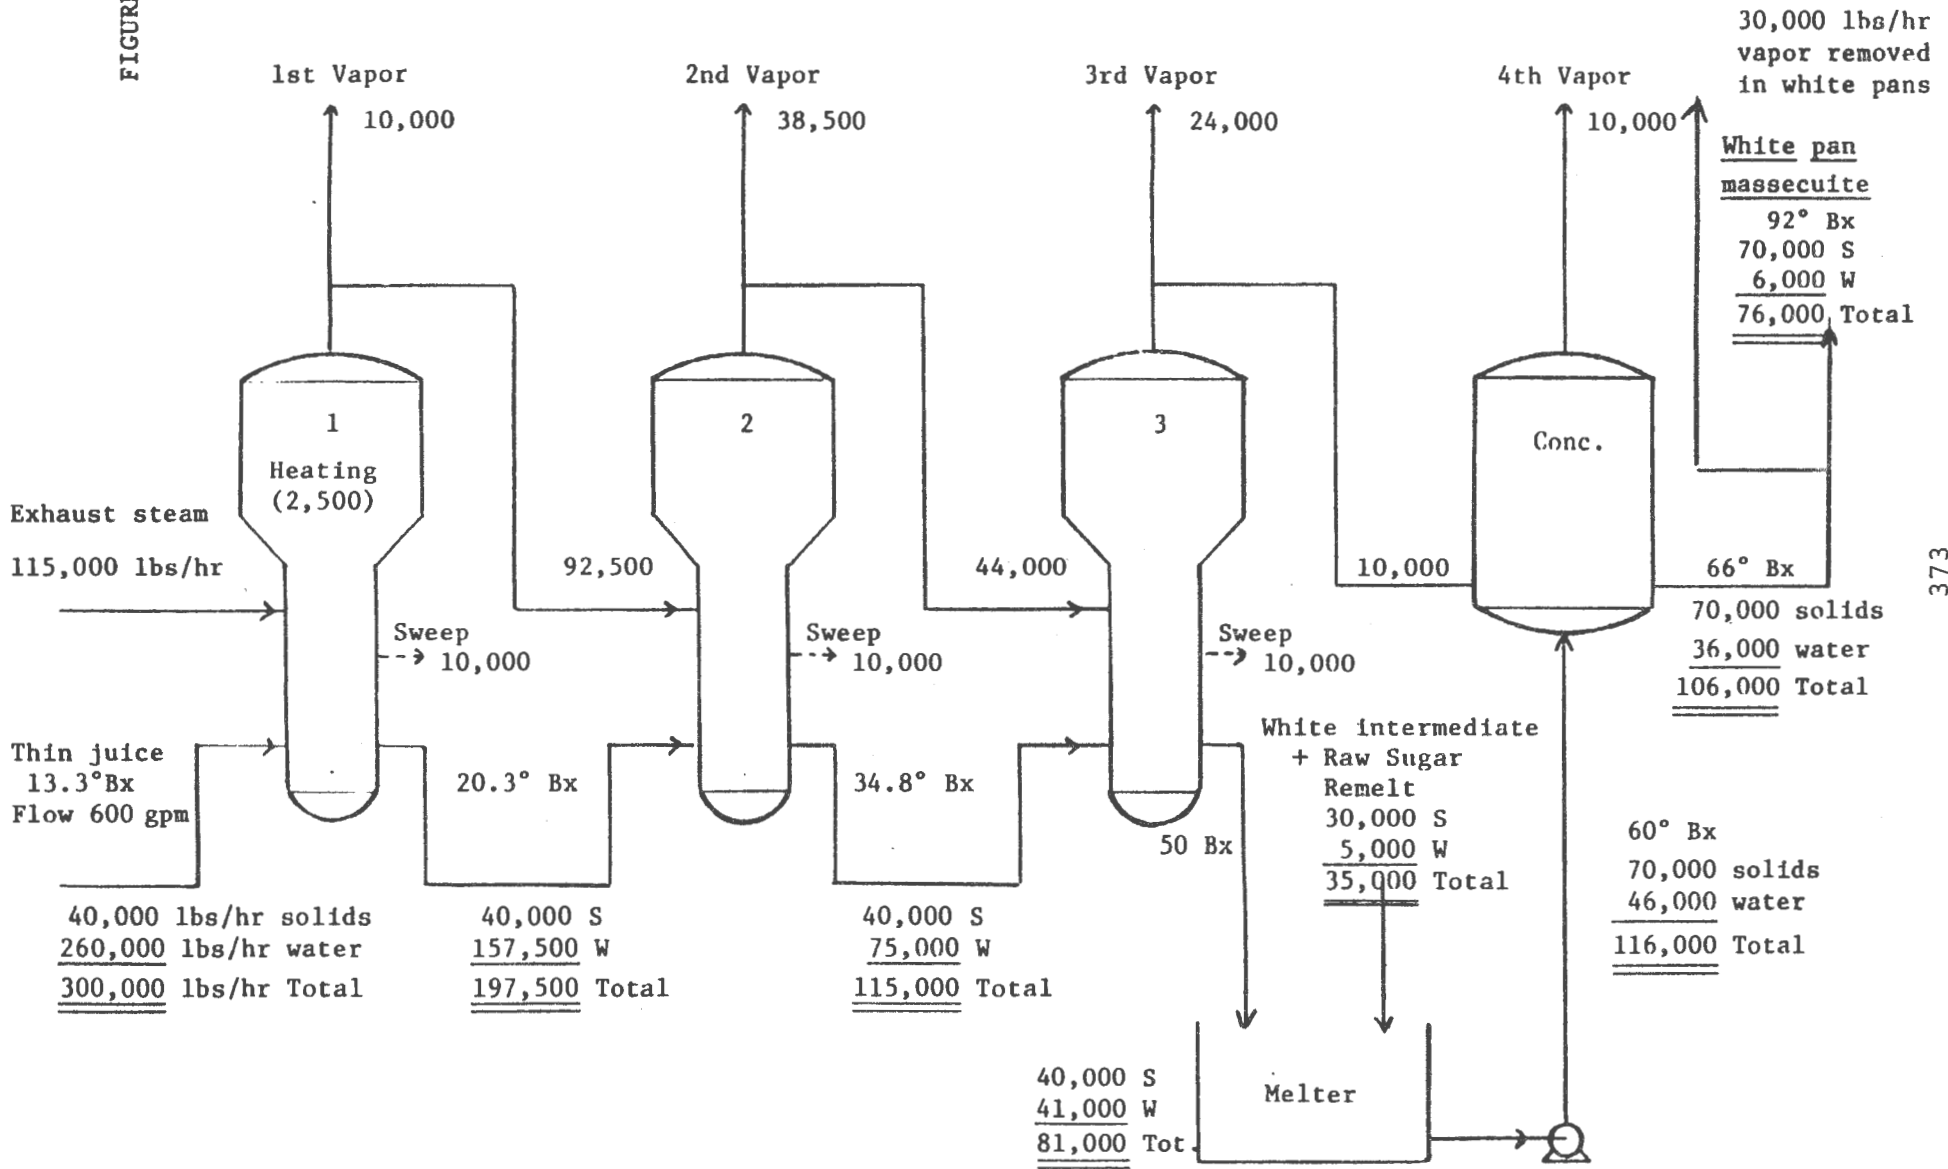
FIGUR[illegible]

1st Vapor
10,000

2nd Vapor
38,500

3rd Vapor
24,000

4th Vapor
10,000

30,000 lbs/hr vapor removed in white pans

White pan massecuite
92° Bx
70,000 S
6,000 W
76,000 Total

1
Heating
(2,500)

2

3

Conc.

Exhaust steam
115,000 lbs/hr

92,500

44,000

10,000

66° Bx
70,000 solids
36,000 water
106,000 Total

Sweep
10,000

Sweep
10,000

Sweep
10,000

Thin juice
13.3°Bx
Flow 600 gpm

20.3° Bx

34.8° Bx

50 Bx

White intermediate
+ Raw Sugar
Remelt
30,000 S
5,000 W
35,000 Total

60° Bx
70,000 solids
46,000 water
116,000 Total

40,000 lbs/hr solids
260,000 lbs/hr water
300,000 lbs/hr Total

40,000 S
157,500 W
197,500 Total

40,000 S
75,000 W
115,000 Total

40,000 S
41,000 W
81,000 Tot

Melter

373